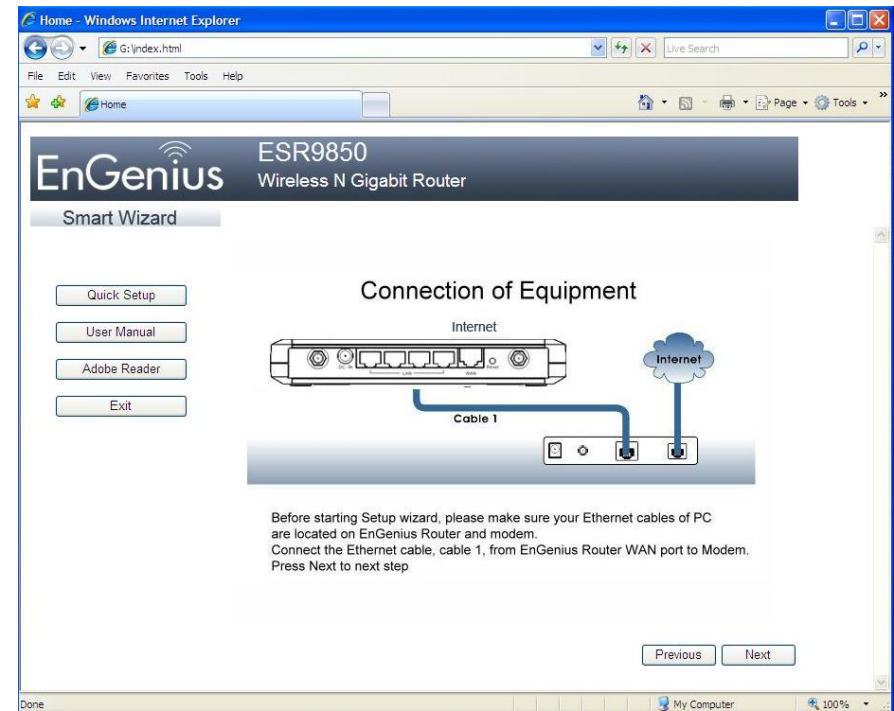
Home - Windows Internet Explorer

G:\index.html

Live Search

File Edit View Favorites Tools Help

Home

Page ▾ Tools ▾

EnGenius

ESR9850

Wireless N Gigabit Router

Smart Wizard

Quick Setup

User Manual

Adobe Reader

Exit

Connection of Equipment

Internet

LAN

WAN

Internet

Cable 1

Before starting Setup wizard, please make sure your Ethernet cables of PC are located on EnGenius Router and modem.
Connect the Ethernet cable, cable 1, from EnGenius Router WAN port to Modem.
Press Next to next step

Previous

Next

Done

My Computer

100%